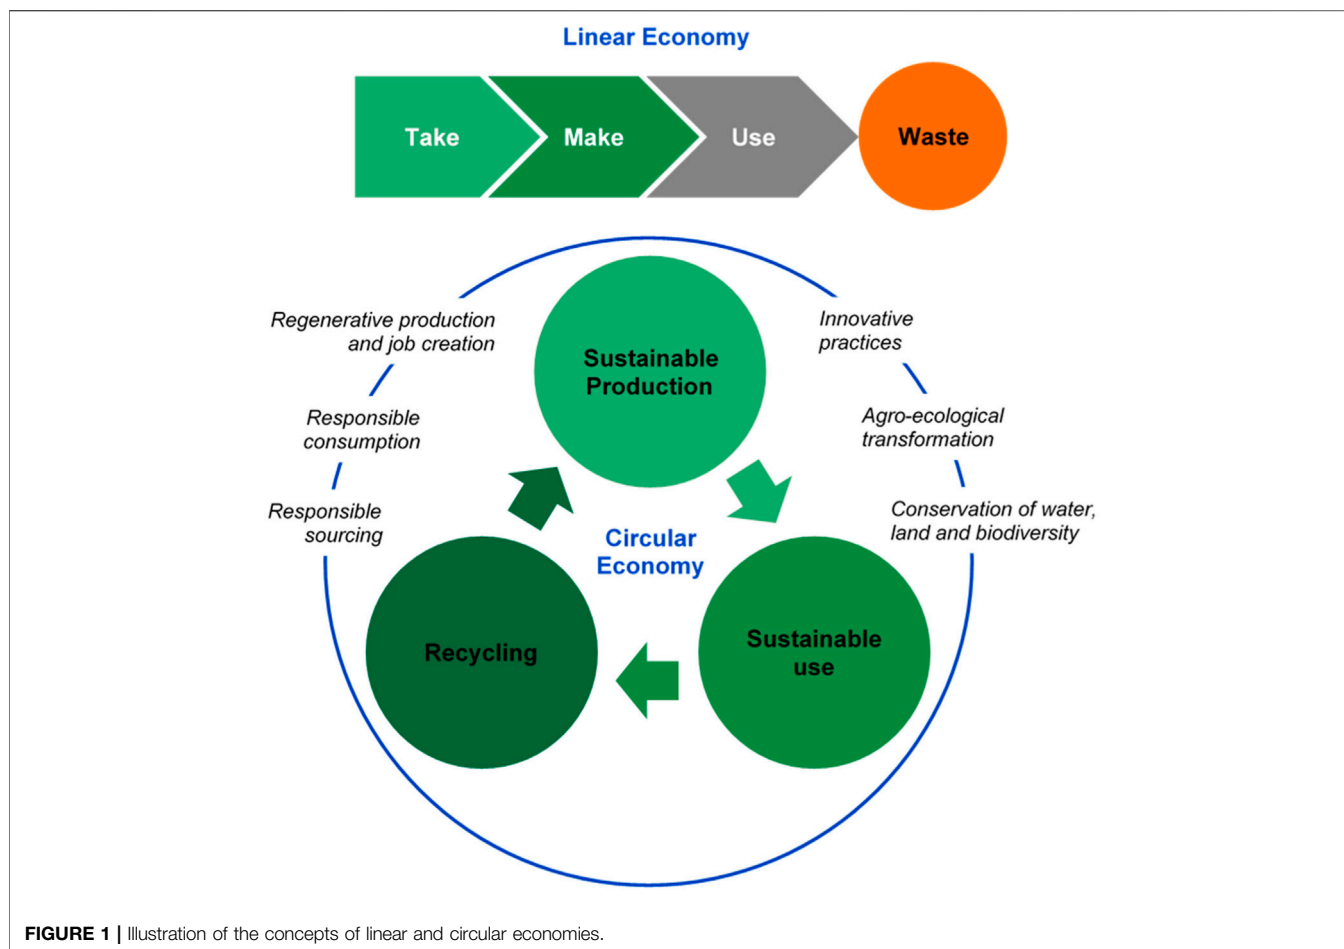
Linear Economy

Take

Make

Use

Waste

Regenerative production and job creation

Sustainable Production

Innovative practices

Responsible consumption

Agro-ecological transformation

Responsible sourcing

Circular Economy

Conservation of water, land and biodiversity

Recycling

Sustainable use

**FIGURE 1 |** Illustration of the concepts of linear and circular economies.